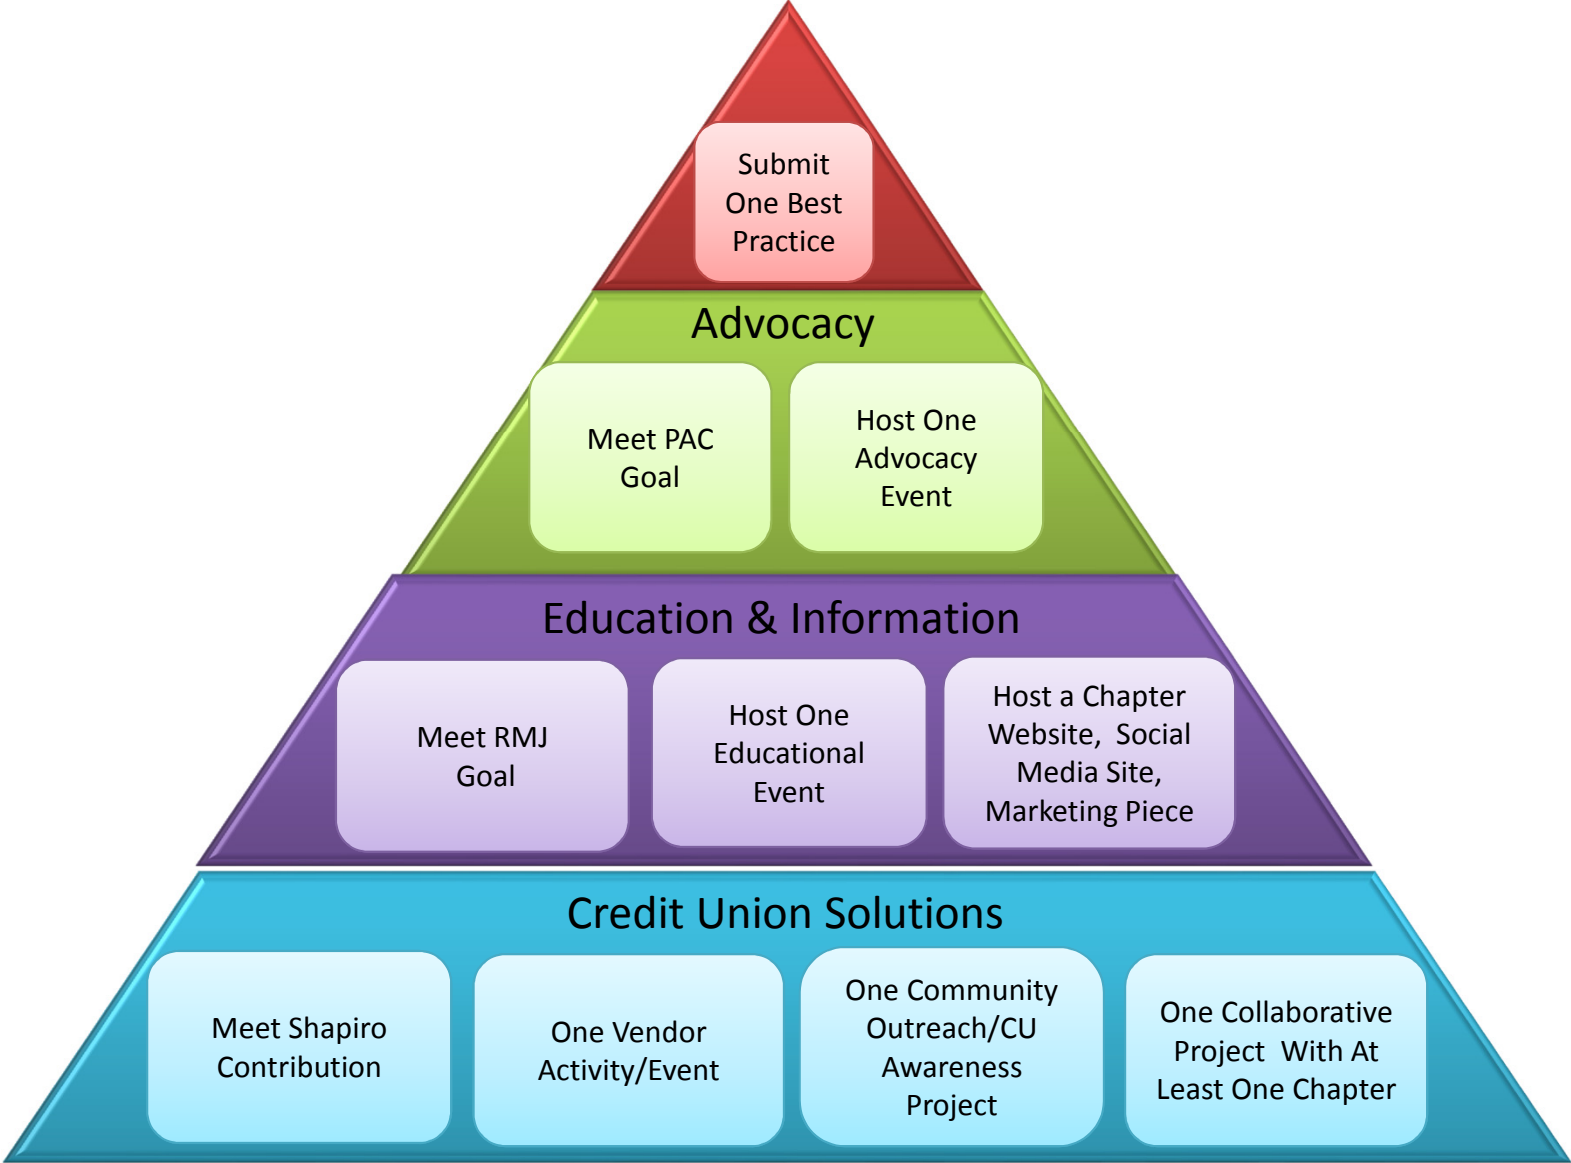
Submit One Best Practice

Advocacy

Meet PAC Goal

Host One Advocacy Event

Education & Information

Meet RMJ Goal

Host One Educational Event

Host a Chapter Website, Social Media Site, Marketing Piece

Credit Union Solutions

Meet Shapiro Contribution

One Vendor Activity/Event

One Community Outreach/CU Awareness Project

One Collaborative Project With At Least One Chapter